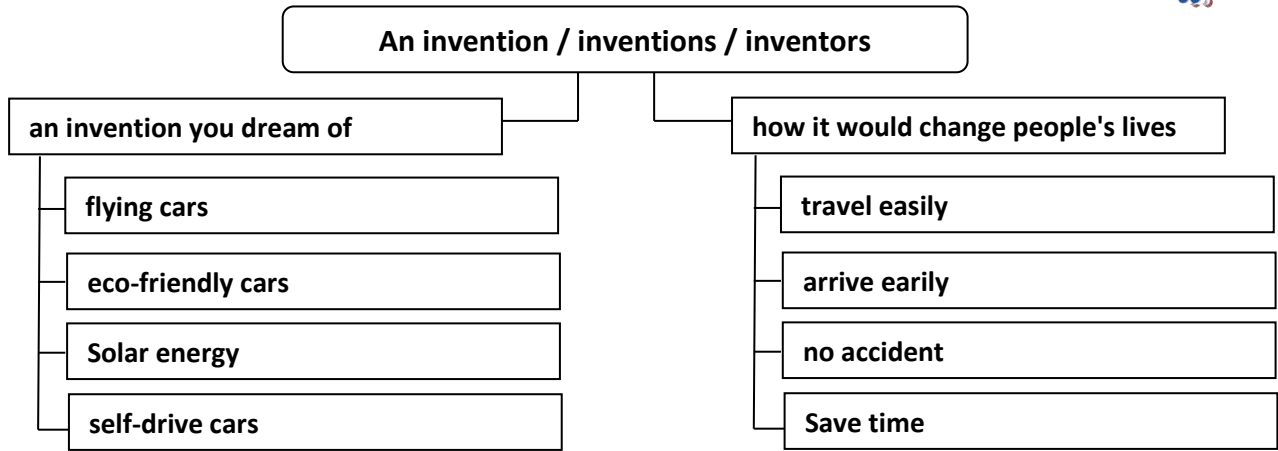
An invention / inventions / inventors

an invention you dream of

flying cars

eco-friendly cars

Solar energy

self-drive cars

how it would change people's lives

travel easily

arrive earily

no accident

Save time